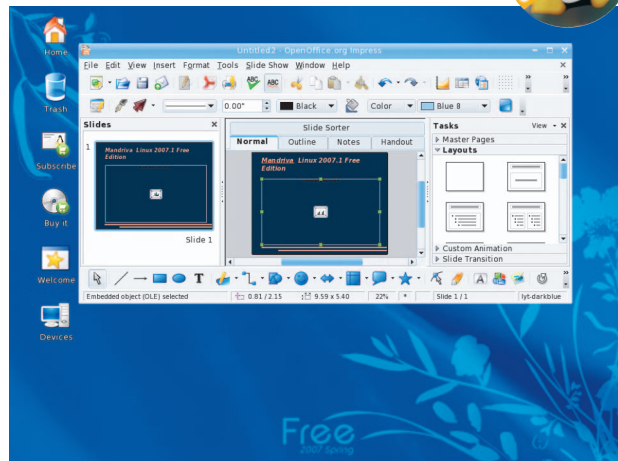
Home
Trash
Subscribe
Buy it
Welcome
Devices

Untitled2 - OpenOffice.org Impress
File Edit View Insert Format Tools Slide Show Window Help
0.00"
Black
Color
Blue 8
Slides
1
Mandriva Linux 2007.1 Free Edition
Slide 1
Slide Sorter
Normal Outline Notes Handout
Mandriva Linux 2007.1 Free Edition
Tasks
View
Master Pages
Layouts
Custom Animation
Slide Transition
Embedded object (OLE) selected
0.81 / 2.15
9.59 x 5.40
22%
*
Slide 1 / 1
lyt-darkblue

Free
2007 Spring